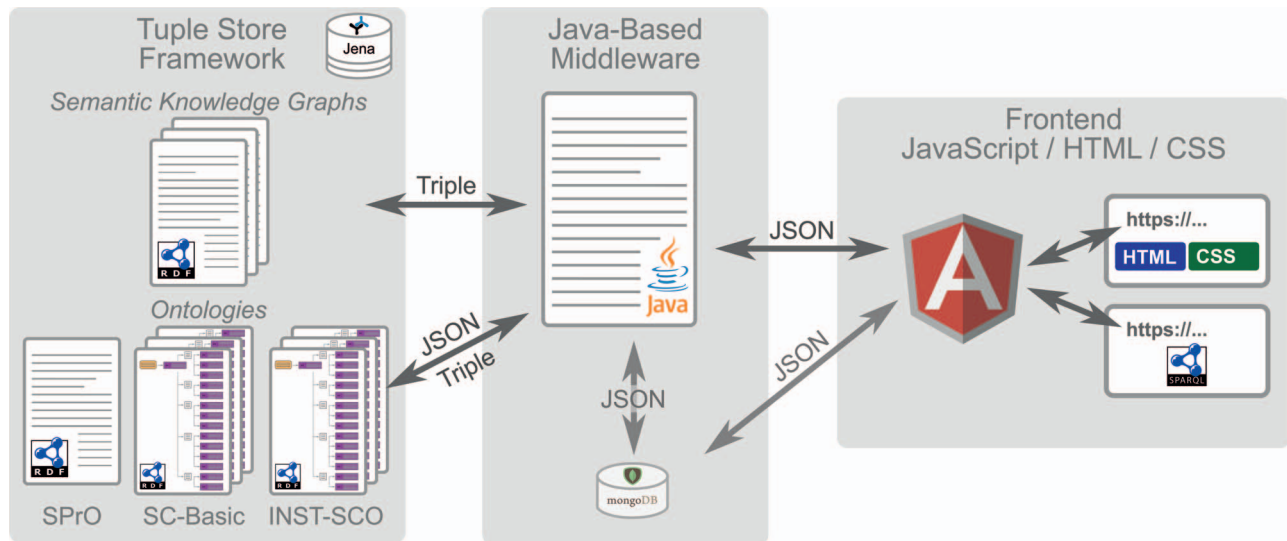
Tuple Store Framework

Jena

Semantic Knowledge Graphs

RDF

Ontologies

RDF

RDF

RDF

SPrO

SC-Basic

INST-SCO

Triple

JSON

Triple

Java-Based Middleware

Java

JSON

mongoDB

JSON

JSON

Frontend JavaScript / HTML / CSS

https://...

HTML

CSS

https://...

SPARQL